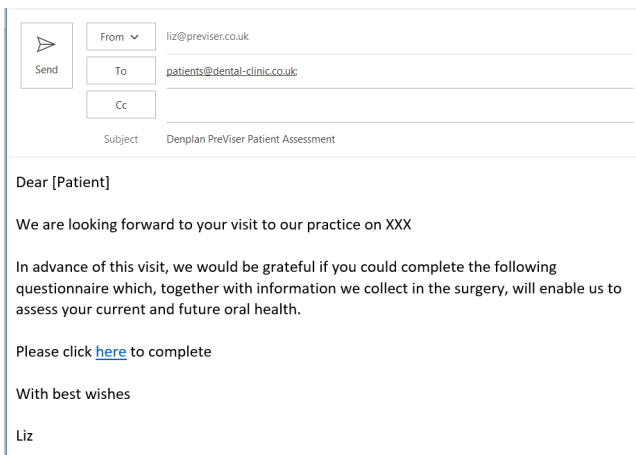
Send

From ∨ liz@previser.co.uk

To patients@dental-clinic.co.uk;

Cc

Subject Denplan PreViser Patient Assessment

Dear [Patient]

We are looking forward to your visit to our practice on XXX

In advance of this visit, we would be grateful if you could complete the following questionnaire which, together with information we collect in the surgery, will enable us to assess your current and future oral health.

Please click here to complete

With best wishes

Liz